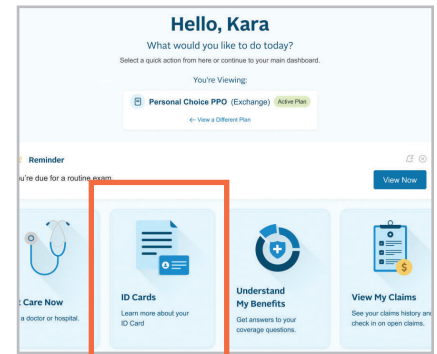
Hello, Kara

What would you like to do today?

Select a quick action from here or continue to your main dashboard.

You're Viewing:

Personal Choice PPO (Exchange) Active Plan

← View a Different Plan

Reminder

u're due for a routine exam.

View Now

Care Now

a doctor or hospital.

ID Cards

Learn more about your ID Card

Understand My Benefits

Get answers to your coverage questions.

View My Claims

See your claims history and check in on open claims.